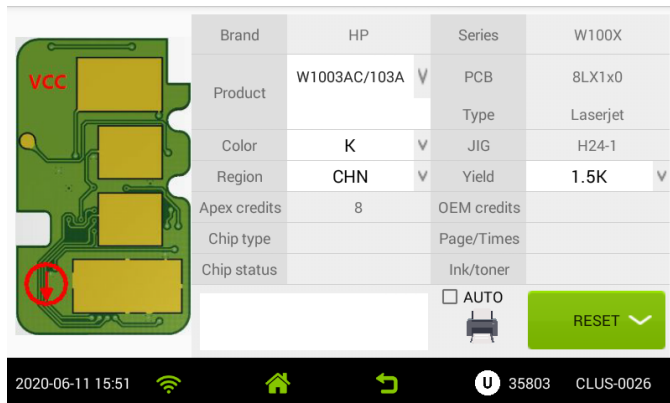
VCC

| Brand | HP | Series | W100X |
|---|---|---|---|
| Product | W1003AC/103A ∨ | PCB | 8LX1x0 |
| | | Type | Laserjet |
| Color | K ∨ | JIG | H24-1 |
| Region | CHN ∨ | Yield | 1.5K ∨ |
| Apex credits | 8 | OEM credits | |
| Chip type | | Page/Times | |
| Chip status | | Ink/toner | |

☐ AUTO

RESET

2020-06-11 15:51 35803 CLUS-0026